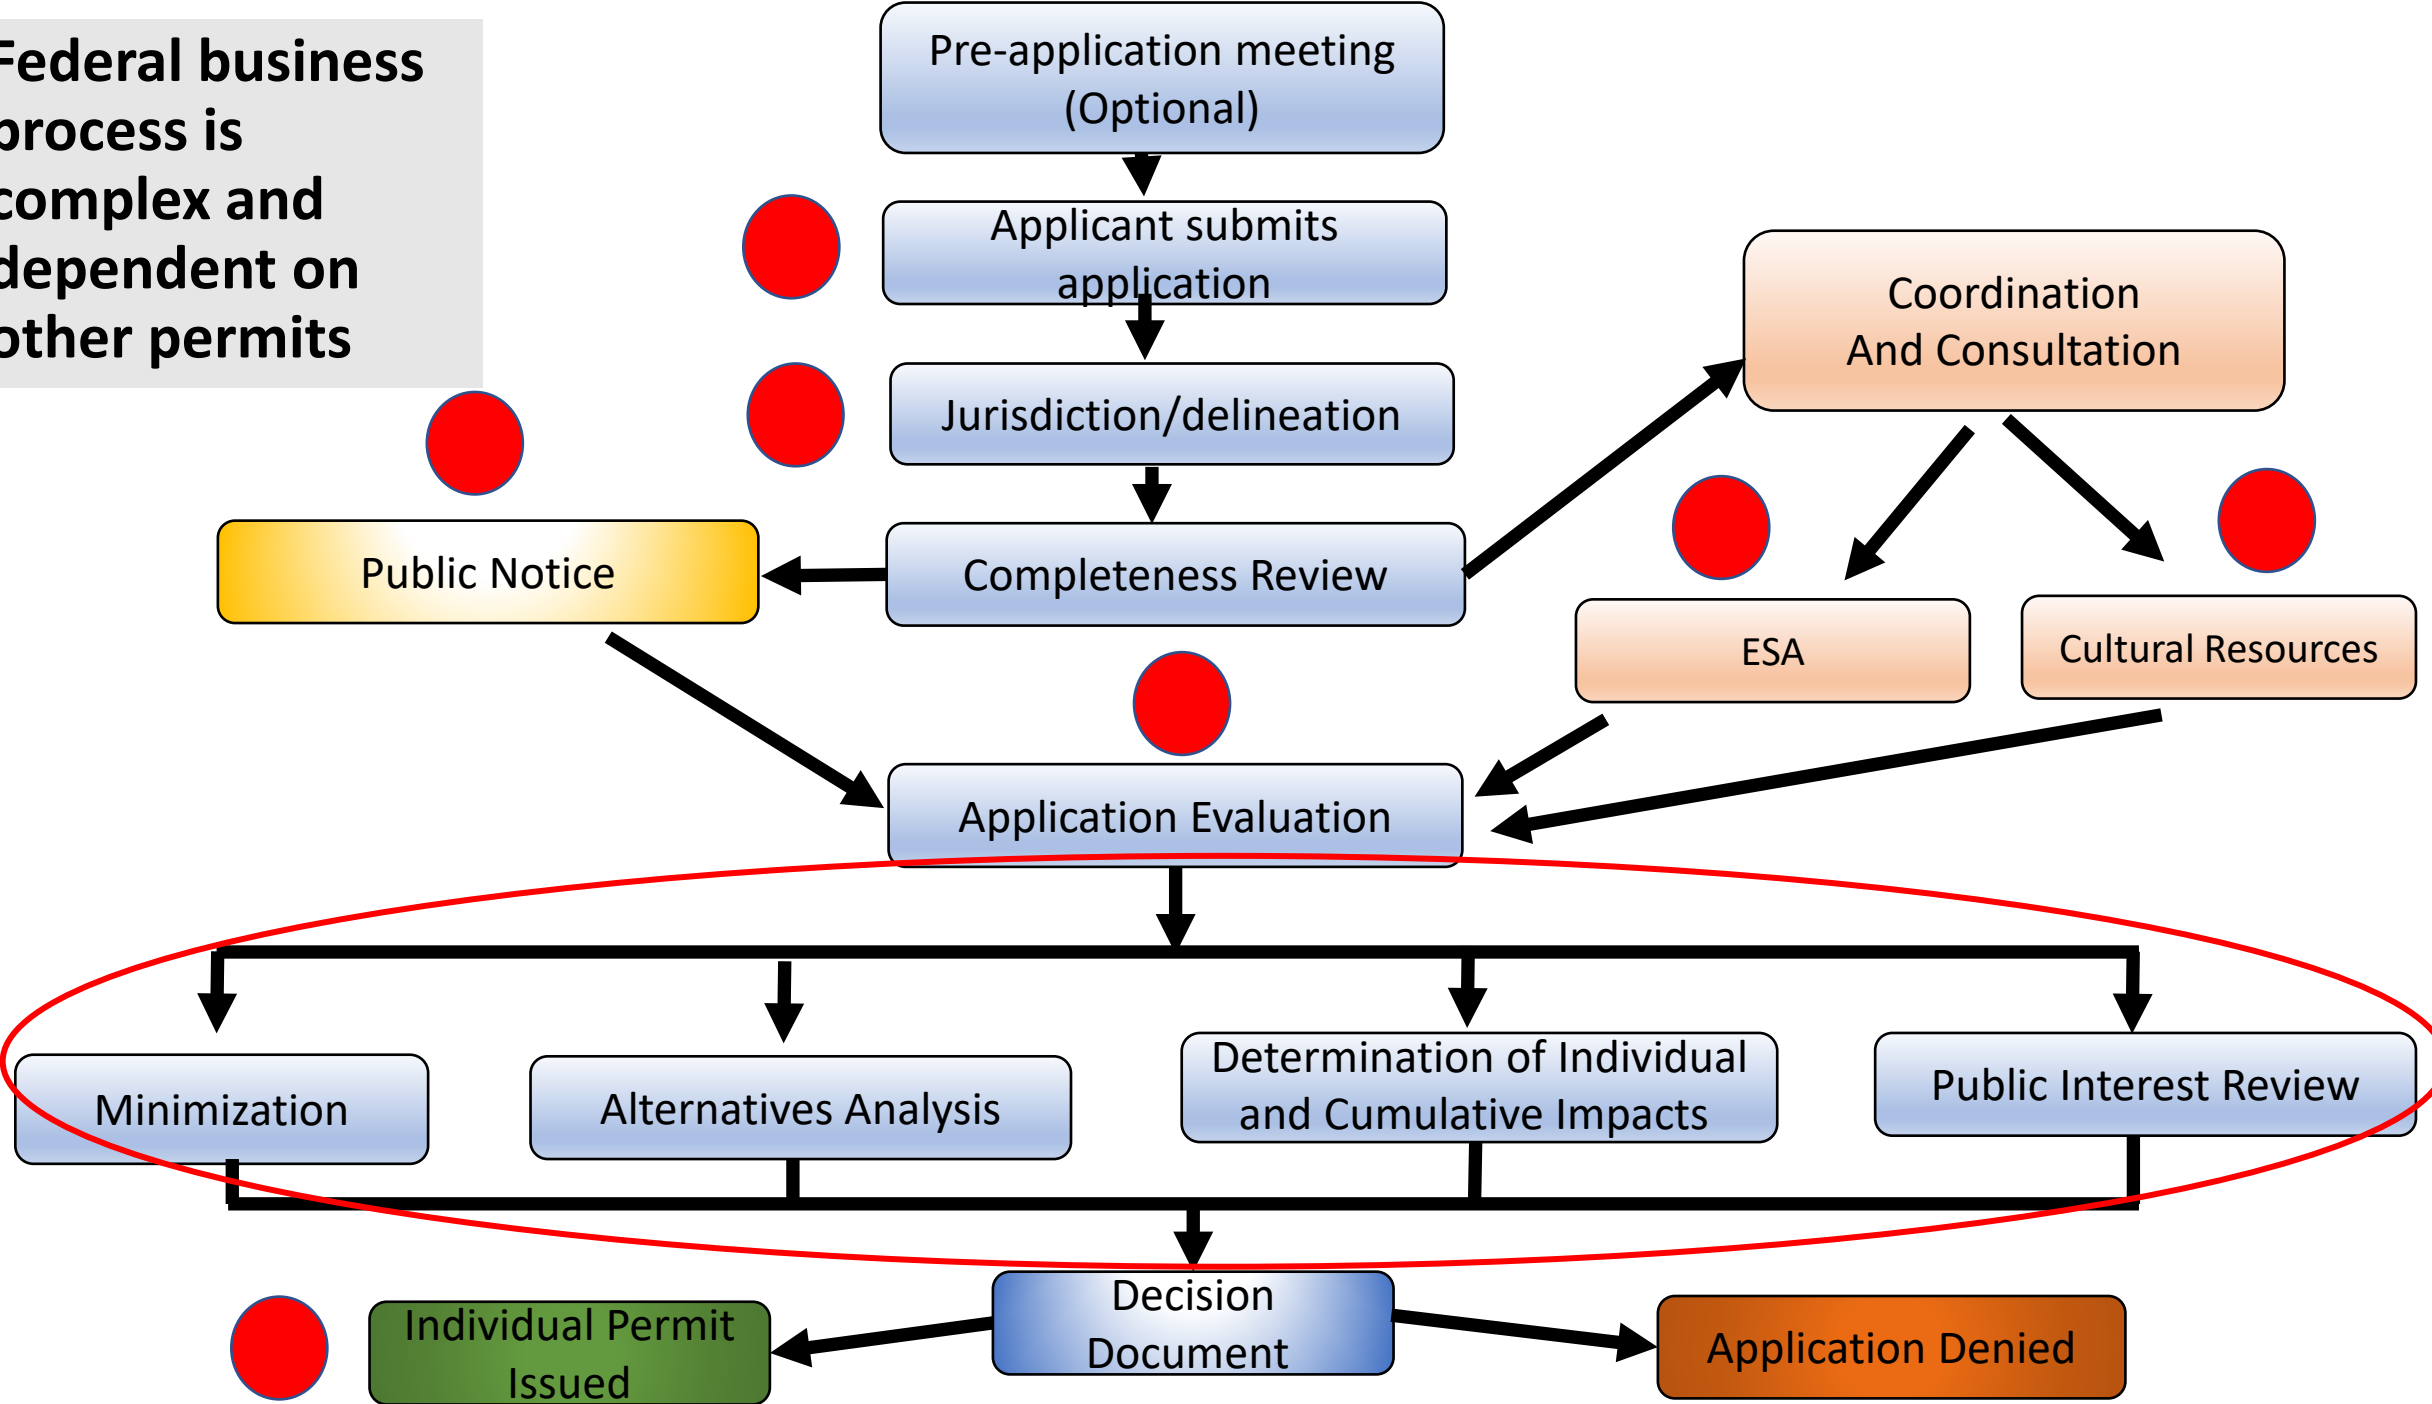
Federal business process is complex and dependent on other permits

Pre-application meeting (Optional)

Applicant submits application

Jurisdiction/delineation

Completeness Review

Public Notice

Coordination And Consultation

ESA

Cultural Resources

Application Evaluation

Minimization

Alternatives Analysis

Determination of Individual and Cumulative Impacts

Public Interest Review

Decision Document

Individual Permit Issued

Application Denied